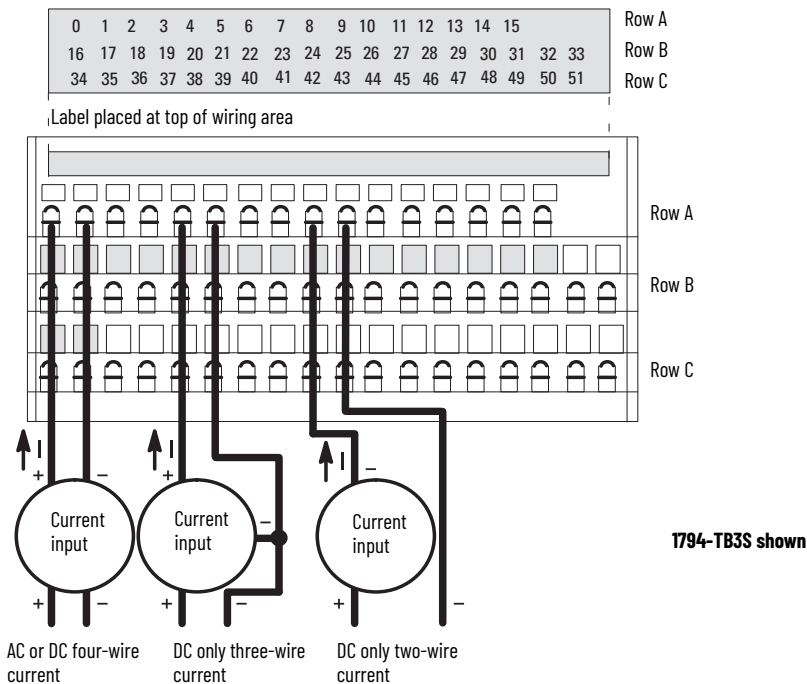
| 0 | 1 | 2 | 3 | 4 | 5 | 6 | 7 | 8 | 9 | 10 | 11 | 12 | 13 | 14 | 15 | | | Row A |
|---|---|---|---|---|---|---|---|---|---|---|---|---|---|---|---|---|---|---|
| 16 | 17 | 18 | 19 | 20 | 21 | 22 | 23 | 24 | 25 | 26 | 27 | 28 | 29 | 30 | 31 | 32 | 33 | Row B |
| 34 | 35 | 36 | 37 | 38 | 39 | 40 | 41 | 42 | 43 | 44 | 45 | 46 | 47 | 48 | 49 | 50 | 51 | Row C |

Label placed at top of wiring area

Row A

Row B

Row C

I
+
–
Current input
+
–
AC or DC four-wire current

I
+
Current input
–
+
–
DC only three-wire current

I
–
Current input
+
–
DC only two-wire current

1794-TB3S shown